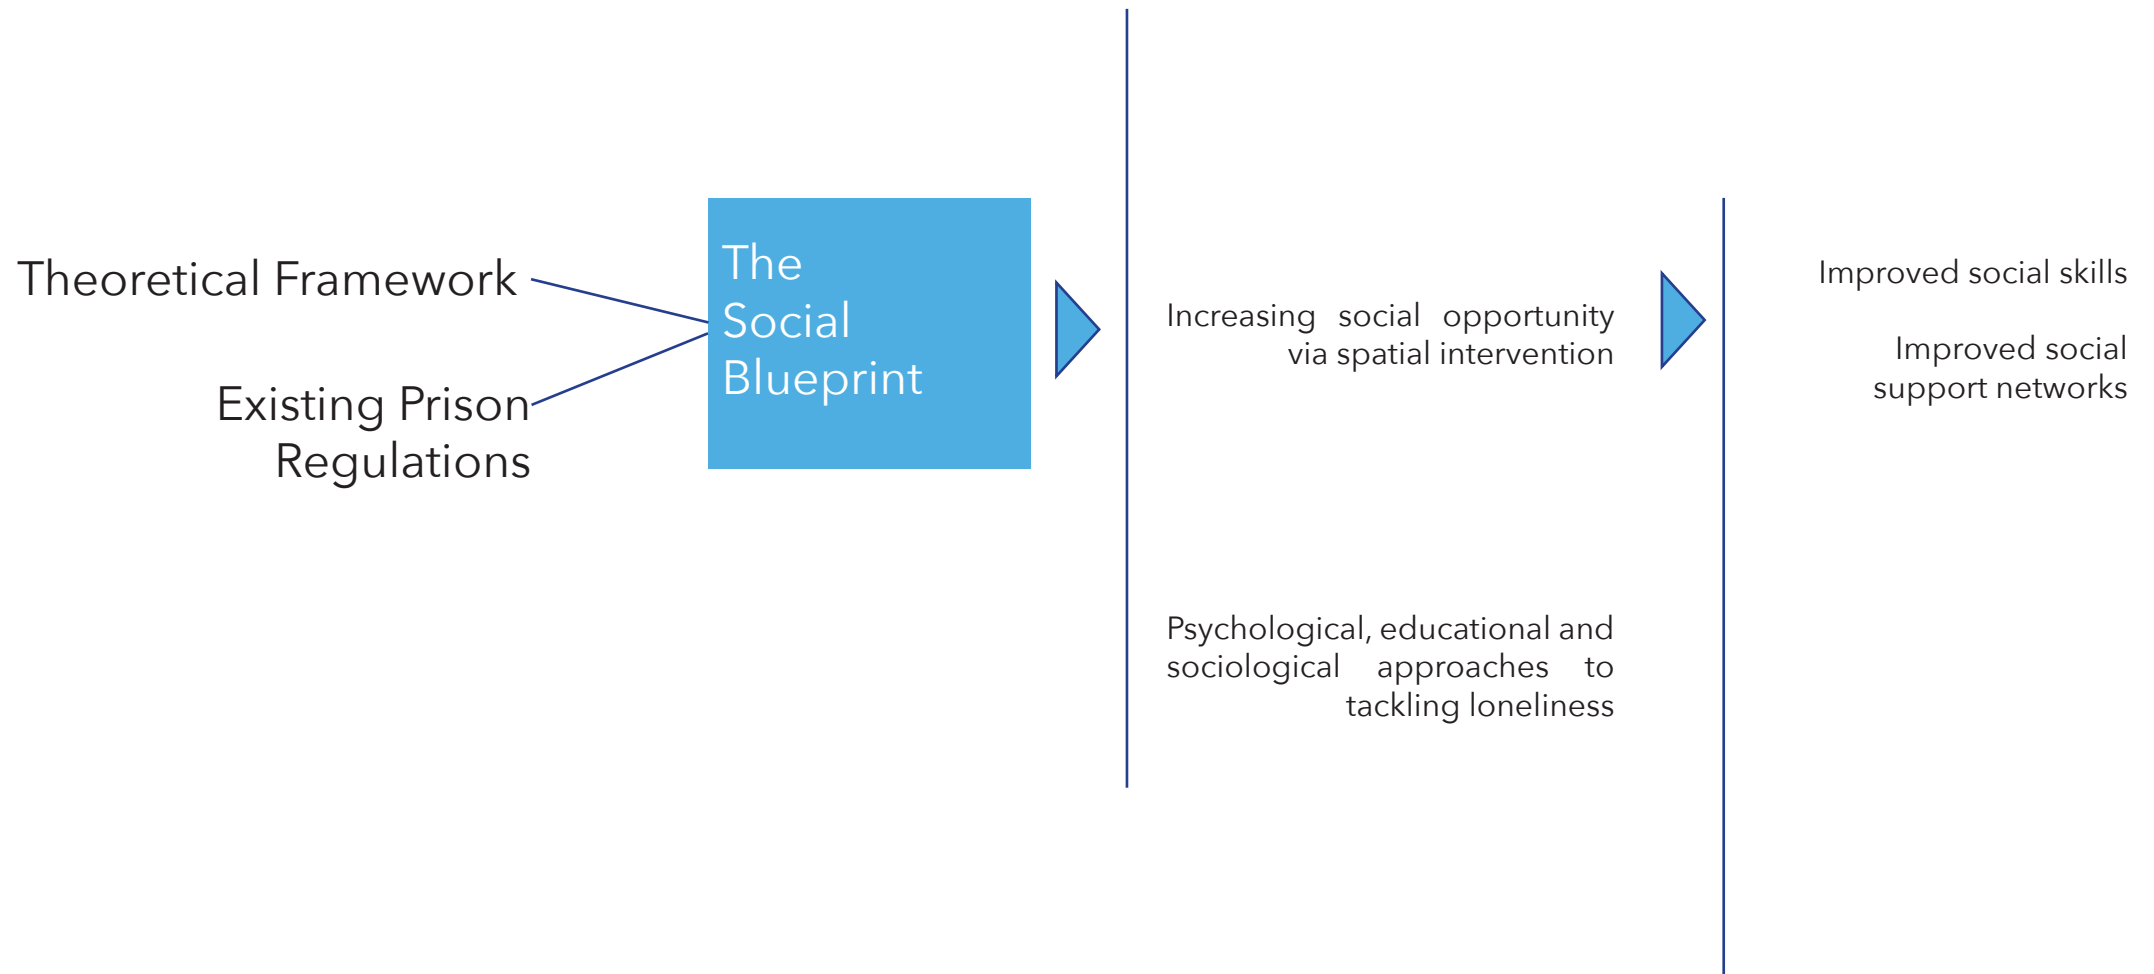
Theoretical Framework

Existing Prison Regulations

The Social Blueprint

Increasing social opportunity via spatial intervention

Psychological, educational and sociological approaches to tackling loneliness

Improved social skills

Improved social support networks